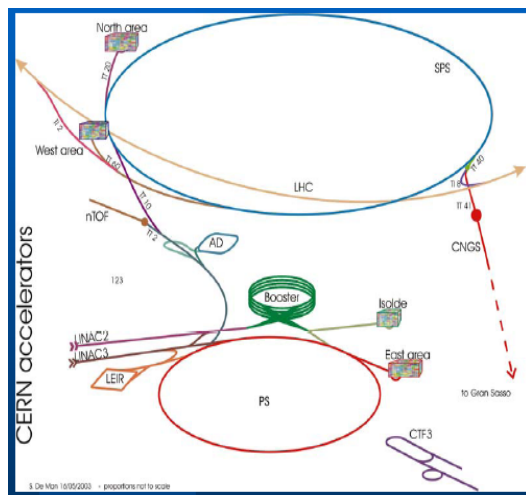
CERN accelerators

North area

TT 20

SPS

TI 2

West area

TT 60

LHC

TT 40

TT 41

TI 8

TT 10

nTOF

TT 2

AD

CNGS

123

Booster

Isolde

LINAC2

LINAC3

East area

LEIR

PS

to Gran Sasso

CTF3

S. De Man 16/05/2003 - proportions not to scale